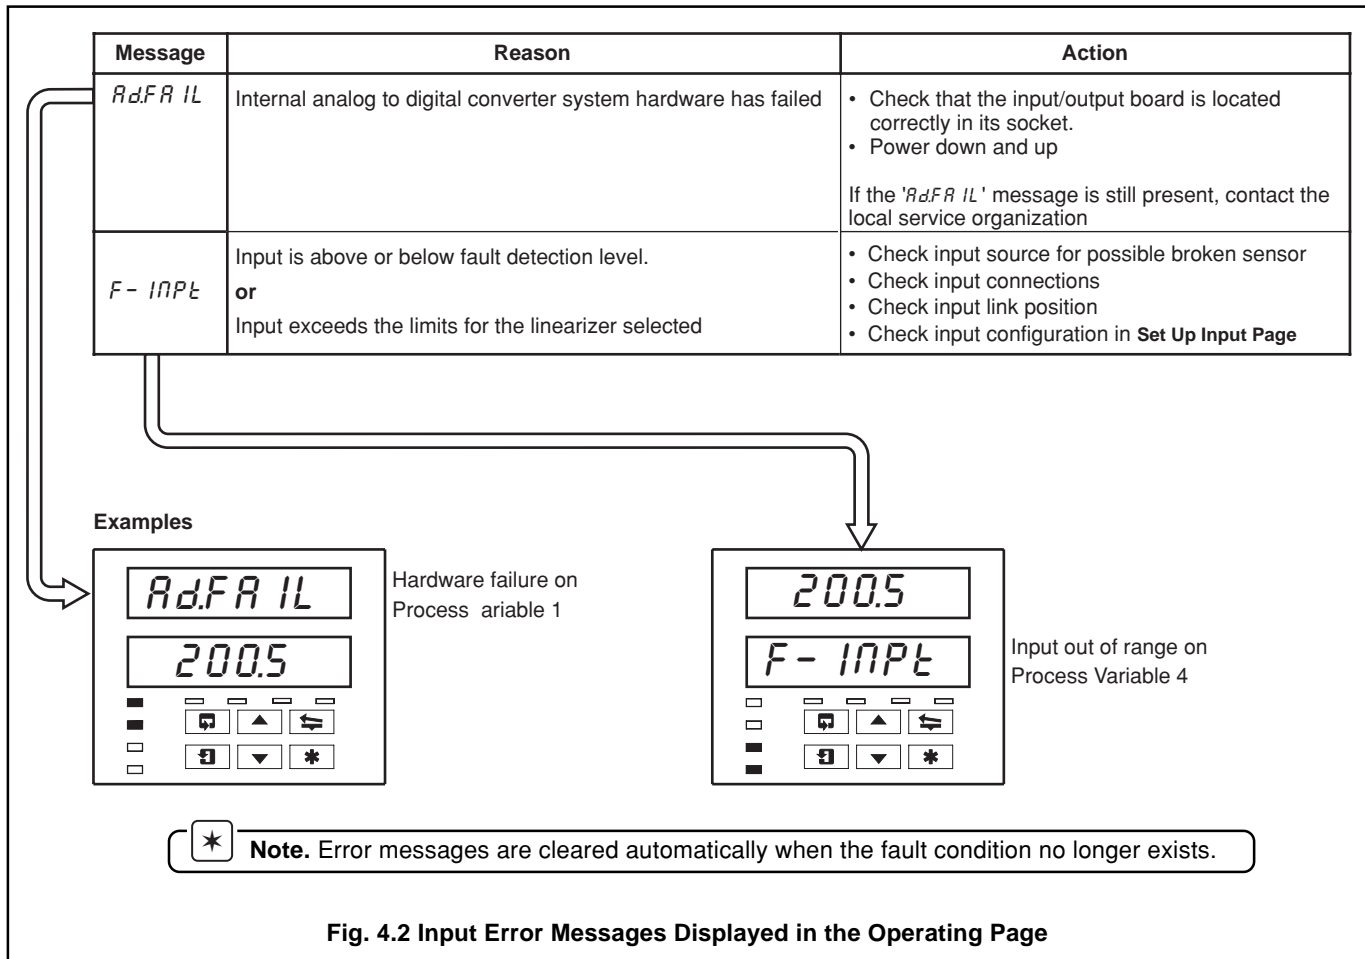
| Message | Reason | Action |
|---|---|---|
| Ad.FA IL | Internal analog to digital converter system hardware has failed | • Check that the input/output board is located correctly in its socket. • Power down and up  If the 'Ad.FA IL' message is still present, contact the local service organization |
| F- INPt | Input is above or below fault detection level. **or** Input exceeds the limits for the linearizer selected | • Check input source for possible broken sensor • Check input connections • Check input link position • Check input configuration in **Set Up Input Page** |

**Examples**

Ad.FA IL
200.5

Hardware failure on Process ariable 1

200.5
F- INPt

Input out of range on Process Variable 4

**Note.** Error messages are cleared automatically when the fault condition no longer exists.

**Fig. 4.2 Input Error Messages Displayed in the Operating Page**